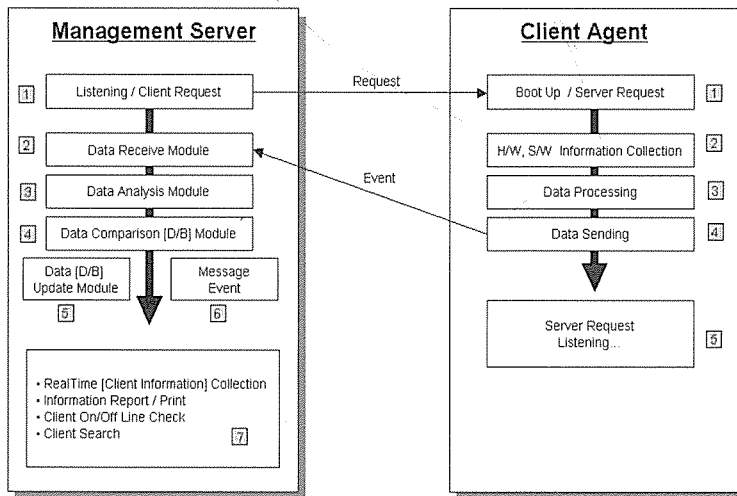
Management Server

1 Listening / Client Request

2 Data Receive Module

3 Data Analysis Module

4 Data Comparison [D/B] Module

Data [D/B] Update Module 5

Message Event 6

• RealTime [Client Information] Collection
• Information Report / Print
• Client On/Off Line Check
• Client Search 7

Request

Event

Client Agent

Boot Up / Server Request 1

H/W, S/W Information Collection 2

Data Processing 3

Data Sending 4

Server Request Listening... 5